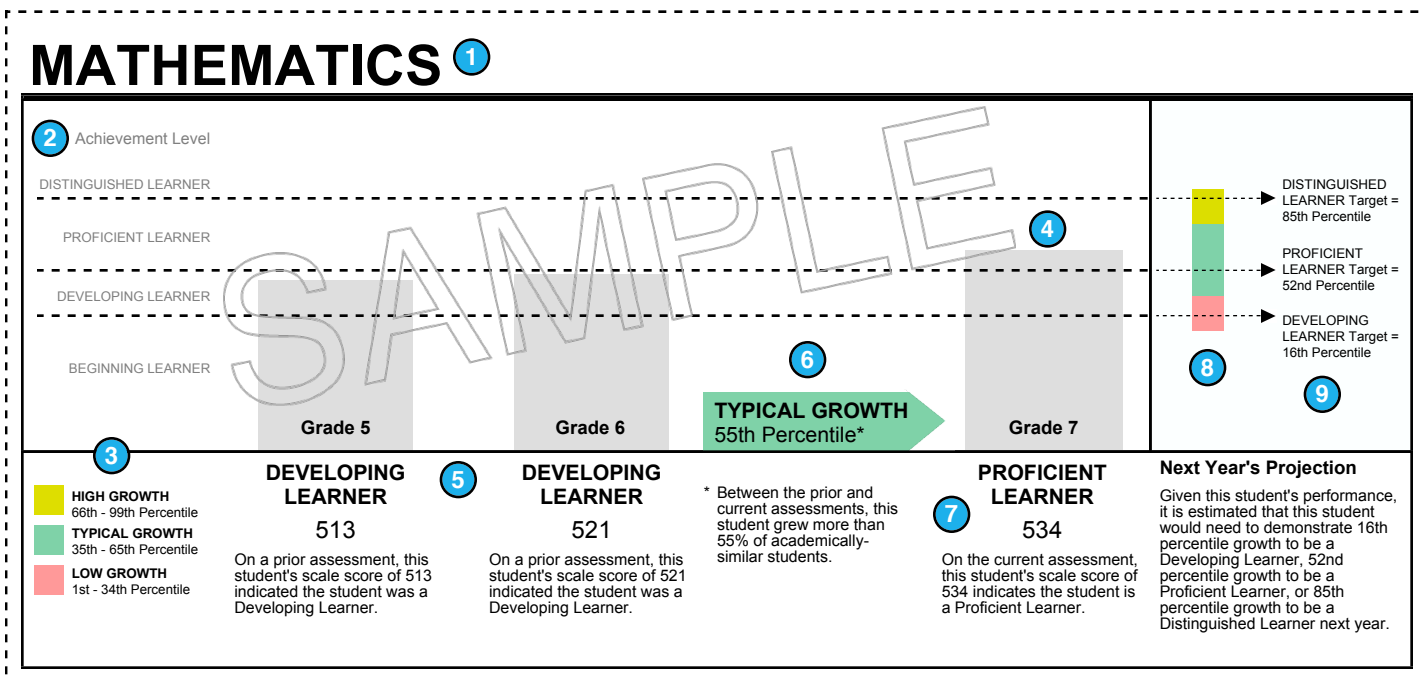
MATHEMATICS 1

2 Achievement Level

DISTINGUISHED LEARNER

PROFICIENT LEARNER

DEVELOPING LEARNER

BEGINNING LEARNER

SAMPLE

4

Grade 5

Grade 6

6

TYPICAL GROWTH
55th Percentile*

Grade 7

DISTINGUISHED LEARNER Target = 85th Percentile

PROFICIENT LEARNER Target = 52nd Percentile

DEVELOPING LEARNER Target = 16th Percentile

8

9

3

HIGH GROWTH
66th - 99th Percentile

TYPICAL GROWTH
35th - 65th Percentile

LOW GROWTH
1st - 34th Percentile

DEVELOPING LEARNER

513

On a prior assessment, this student's scale score of 513 indicated the student was a Developing Learner.

5

DEVELOPING LEARNER

521

On a prior assessment, this student's scale score of 521 indicated the student was a Developing Learner.

* Between the prior and current assessments, this student grew more than 55% of academically-similar students.

7

PROFICIENT LEARNER

534

On the current assessment, this student's scale score of 534 indicates the student is a Proficient Learner.

Next Year's Projection

Given this student's performance, it is estimated that this student would need to demonstrate 16th percentile growth to be a Developing Learner, 52nd percentile growth to be a Proficient Learner, or 85th percentile growth to be a Distinguished Learner next year.